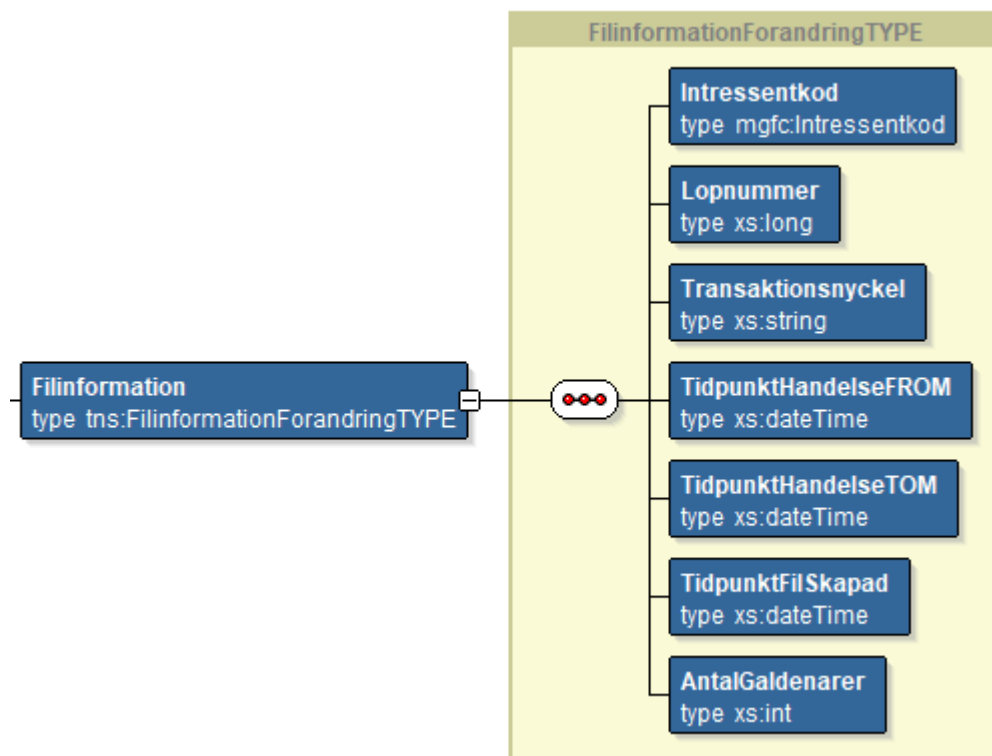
Filinformation
type tns:FilinformationForandringTYPE

FilinformationForandringTYPE

Intressentkod
type mgfc:Intressentkod

Lopnummer
type xs:long

Transaktionsnyckel
type xs:string

TidpunktHandelseFROM
type xs:dateTime

TidpunktHandelseTOM
type xs:dateTime

TidpunktFilSkapad
type xs:dateTime

AntalGaldenarer
type xs:int